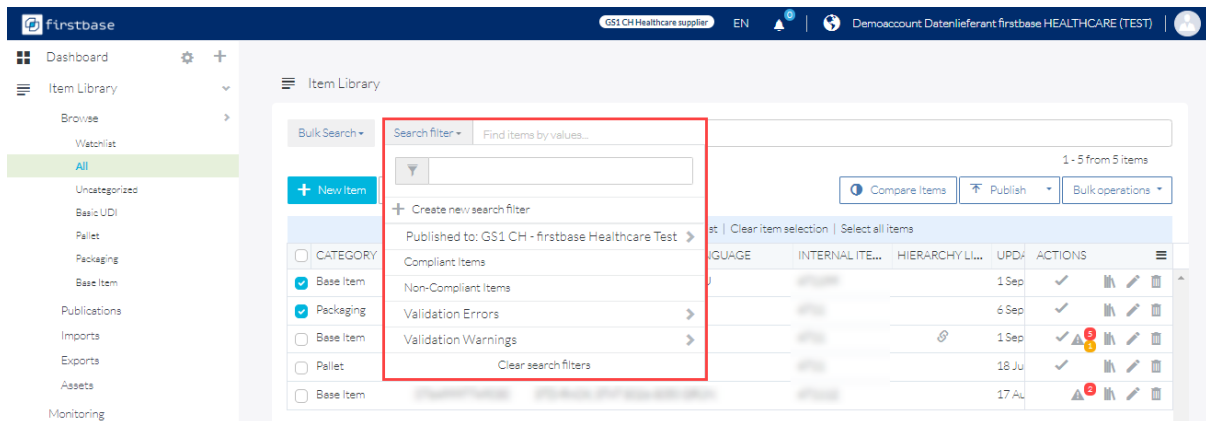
firstbase

GS1 CH Healthcare supplier EN 0 Democaccount Datenlieferant firstbase HEALTHCARE (TEST)

Dashboard
Item Library
Browse
Watchlist
All
Uncategorized
Basic UDI
Pallet
Packaging
Base Item
Publications
Imports
Exports
Assets
Monitoring

Item Library

Bulk Search ▾
Search filter ▾
Find items by values...

Create new search filter
Published to: GS1 CH - firstbase Healthcare Test
Compliant Items
Non-Compliant Items
Validation Errors
Validation Warnings
Clear search filters

1 - 5 from 5 items

+ New Item

Compare Items
Publish
Bulk operations ▾

st | Clear item selection | Select all items

| CATEGORY | | NGUAGE | INTERNAL ITE... | HIERARCHY LI... | UPDA | ACTIONS |
|---|---|---|---|---|---|---|
| Base Item | | | | | 1 Sep | |
| Packaging | | | | | 6 Sep | |
| Base Item | | | | | 1 Sep | 5 1 |
| Pallet | | | | | 18 Ju | |
| Base Item | | | | | 17 Au | 2 |